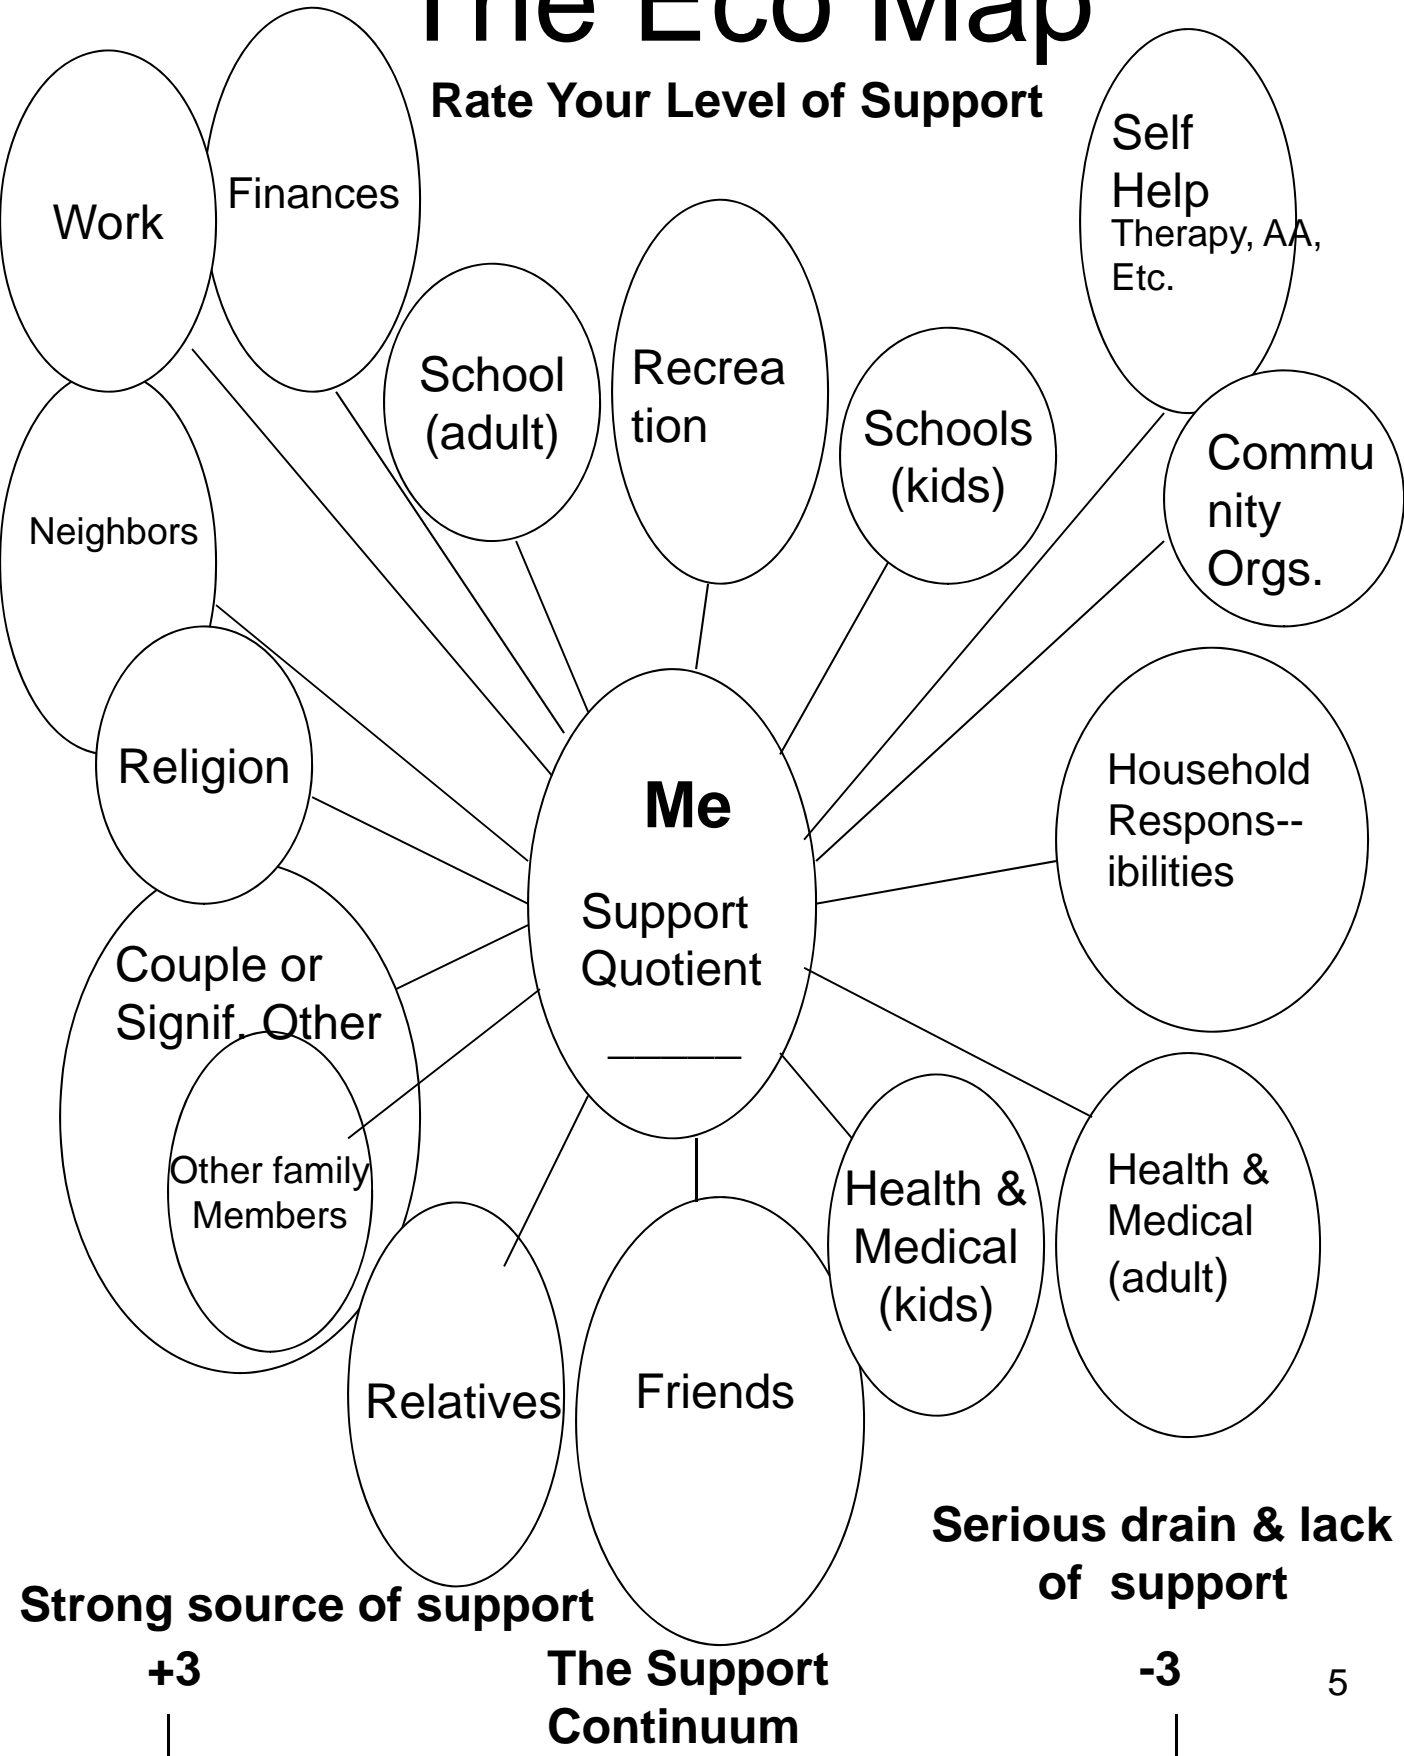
The Eco Map

Rate Your Level of Support

Work

Finances

Self Help
Therapy, AA, Etc.

School (adult)

Recreation

Schools (kids)

Community Orgs.

Neighbors

Religion

Me

Support Quotient
_____

Household Respons--ibilities

Couple or Signif. Other

Other family Members

Health & Medical (kids)

Health & Medical (adult)

Relatives

Friends

Serious drain & lack of support

Strong source of support

+3

The Support Continuum

-3

5